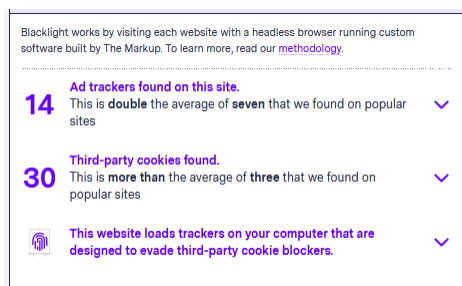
Blacklight works by visiting each website with a headless browser running custom software built by The Markup. To learn more, read our methodology.

14 Ad trackers found on this site.
This is double the average of seven that we found on popular sites

30 Third-party cookies found.
This is more than the average of three that we found on popular sites

This website loads trackers on your computer that are designed to evade third-party cookie blockers.